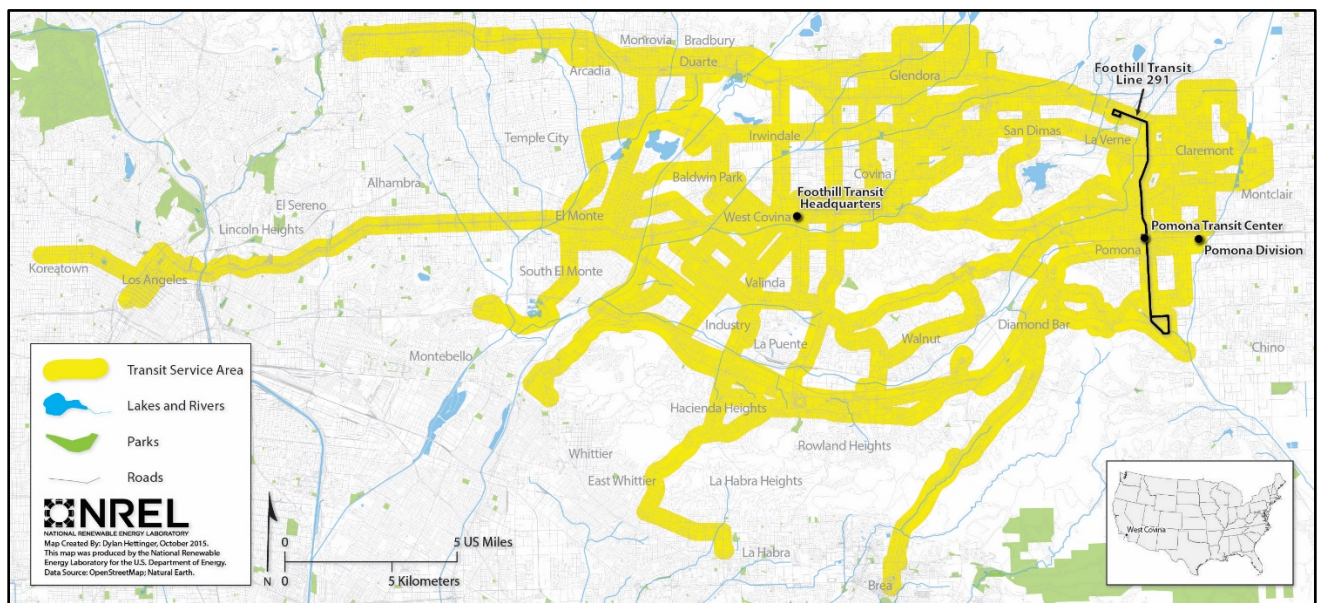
Monrovia Bradbury
Arcadia Duarte
Glendora
Foothill Transit Line 291
Temple City
Irwindale
San Dimas
La Verne
Claremont
Alhambra
Baldwin Park
Covina
El Sereno
Foothill Transit Headquarters
Montclair
Lincoln Heights
El Monte
West Covina
Pomona Transit Center
Pomona
Pomona Division
Koreatown
Los Angeles
South El Monte
Valinda
Industry
Diamond Bar
Walnut
La Puente
Chino
Montebello
Hacienda Heights
Rowland Heights
Whittier
East Whittier
La Habra Heights
La Habra
Brea

Transit Service Area
Lakes and Rivers
Parks
Roads

NREL
NATIONAL RENEWABLE ENERGY LABORATORY
Map Created By: Dylan Hettinger, October 2015.
This map was produced by the National Renewable Energy Laboratory for the U.S. Department of Energy.
Data Source: OpenStreetMap; Natural Earth.

N
0 5 US Miles
0 5 Kilometers

West Covina